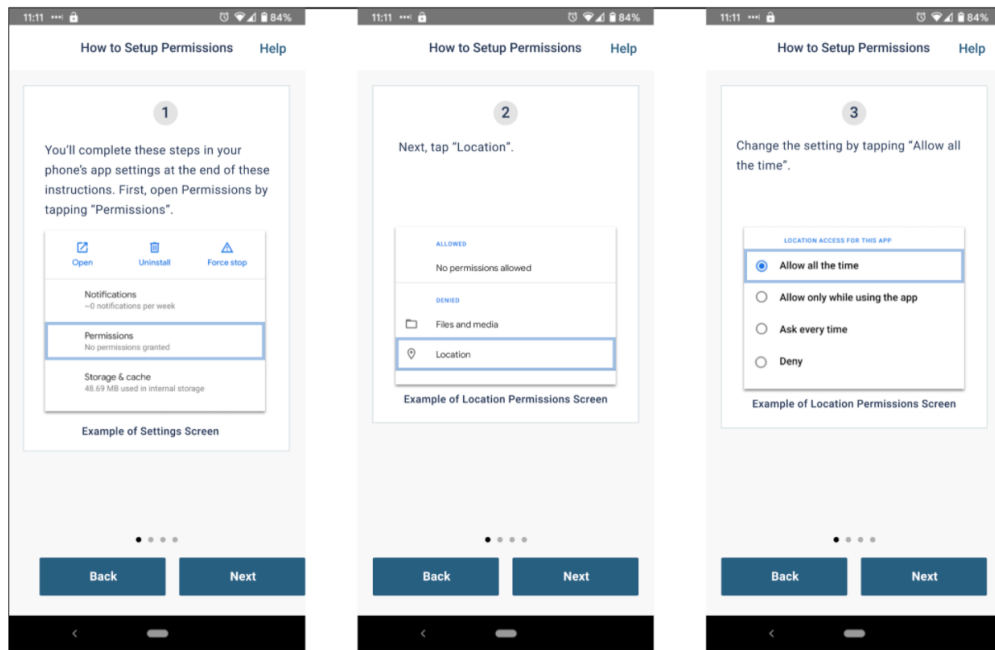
11:11 84%

How to Setup Permissions Help

1

You'll complete these steps in your phone's app settings at the end of these instructions. First, open Permissions by tapping "Permissions".

Open Uninstall Force stop

Notifications
~0 notifications per week

Permissions
No permissions granted

Storage & cache
48.69 MB used in internal storage

Example of Settings Screen

Back Next

11:11 84%

How to Setup Permissions Help

2

Next, tap "Location".

ALLOWED
No permissions allowed

DENIED
Files and media
Location

Example of Location Permissions Screen

Back Next

11:11 84%

How to Setup Permissions Help

3

Change the setting by tapping "Allow all the time".

LOCATION ACCESS FOR THIS APP
Allow all the time
Allow only while using the app
Ask every time
Deny

Example of Location Permissions Screen

Back Next